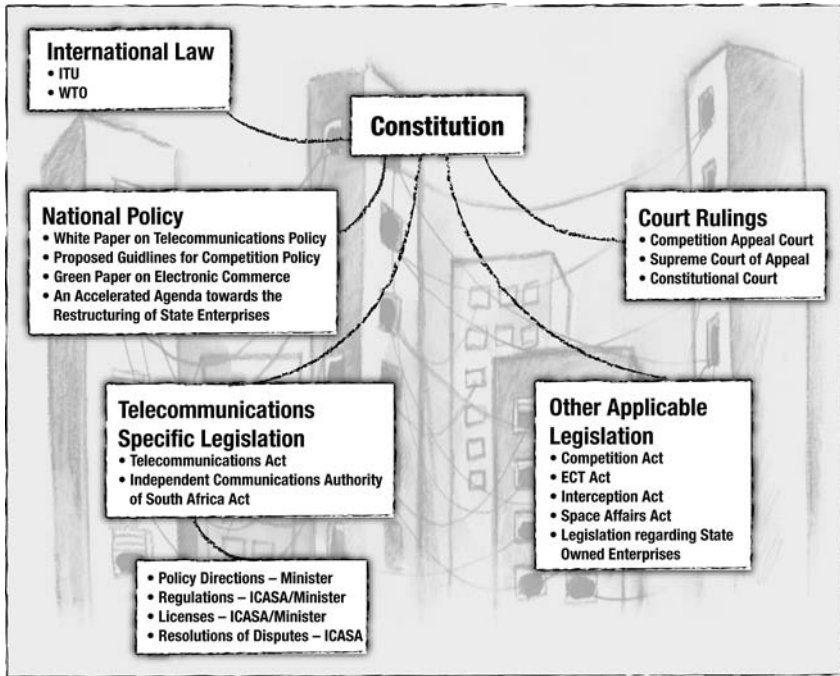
International Law
• ITU
• WTO

Constitution

National Policy
• White Paper on Telecommunications Policy
• Proposed Guidlines for Competition Policy
• Green Paper on Electronic Commerce
• An Accelerated Agenda towards the Restructuring of State Enterprises

Court Rulings
• Competition Appeal Court
• Supreme Court of Appeal
• Constitutional Court

Telecommunications Specific Legislation
• Telecommunications Act
• Independent Communications Authority of South Africa Act

Other Applicable Legislation
• Competition Act
• ECT Act
• Interception Act
• Space Affairs Act
• Legislation regarding State Owned Enterprises

• Policy Directions – Minister
• Regulations – ICASA/Minister
• Licenses – ICASA/Minister
• Resolutions of Disputes – ICASA